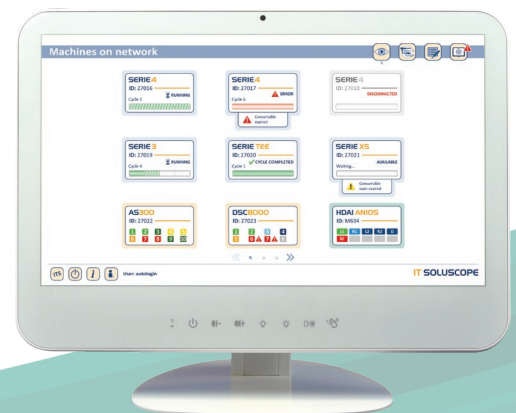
Machines on network

SERIE 4
ID: 27016
Cycle 5
RUNNING

SERIE 4
ID: 27017
ERROR
Cycle 6
Consumable expired

SERIE 4
ID: 27018
DISCONNECTED

SERIE 3
ID: 27019
Cycle 4
RUNNING

SERIE TEE
ID: 27020
CYCLE COMPLETED
Cycle 2

SERIE XS
ID: 27021
Waiting...
AVAILABLE
Consumable soon expired

AS300
ID: 27022
1 2 3 4 5
6 7 8 9 10

DSC8000
ID: 27023
1 2 3 4
5 6 7 8

HDAI ANIOS
ID: M634
L1 R1 L2 R2 P1
R7

User: autologin

IT SOLUSCOPE